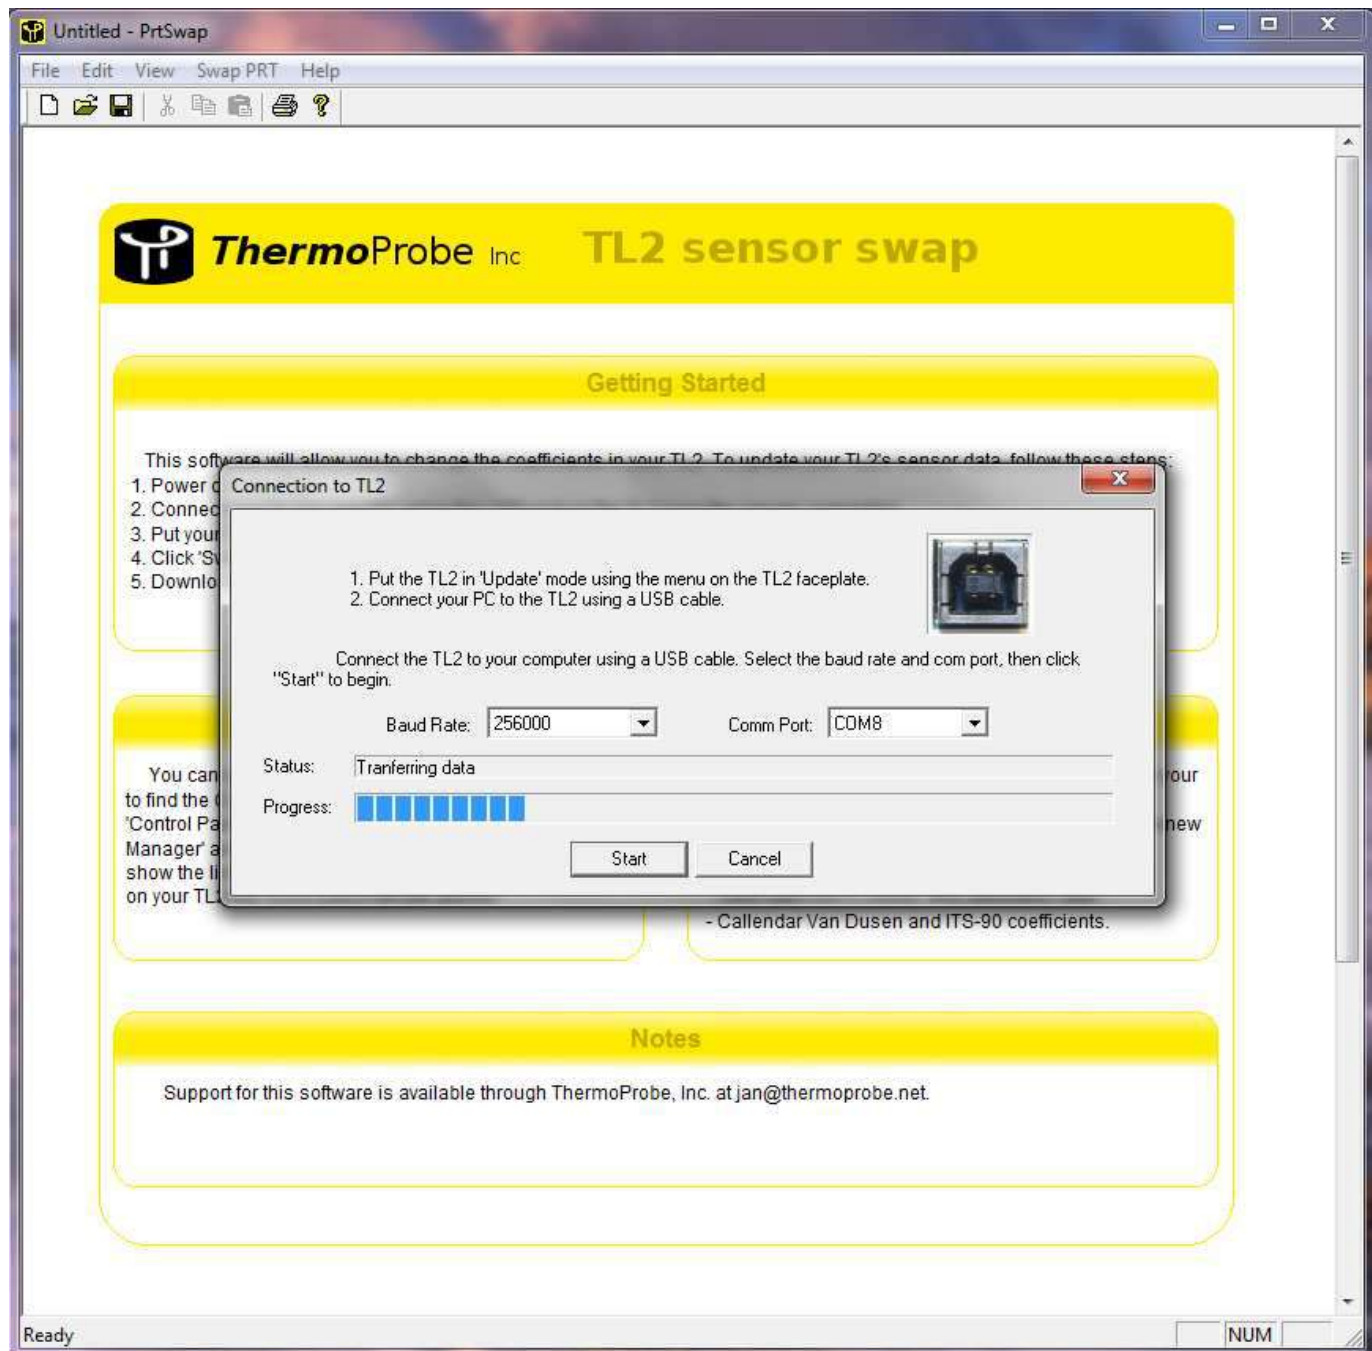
Untitled - PrtSwap

File Edit View Swap PRT Help

ThermoProbe Inc TL2 sensor swap

Getting Started

This software will allow you to change the coefficients in your TL2. To update your TL2's sensor data, follow these steps:
1. Power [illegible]
2. Connec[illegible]
3. Put your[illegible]
4. Click 'S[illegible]
5. Downlo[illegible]

Connection to TL2

1. Put the TL2 in 'Update' mode using the menu on the TL2 faceplate.
2. Connect your PC to the TL2 using a USB cable.

Connect the TL2 to your computer using a USB cable. Select the baud rate and com port, then click "Start" to begin.

Baud Rate: 256000

Comm Port: COM8

Status: Tranferring data

Progress:

Start Cancel

You can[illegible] to find the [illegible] 'Control Pa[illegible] Manager' a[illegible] show the li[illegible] on your TL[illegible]

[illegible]our

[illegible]new

- Callendar Van Dusen and ITS-90 coefficients.

Notes

Support for this software is available through ThermoProbe, Inc. at jan@thermoprobe.net.

Ready

NUM